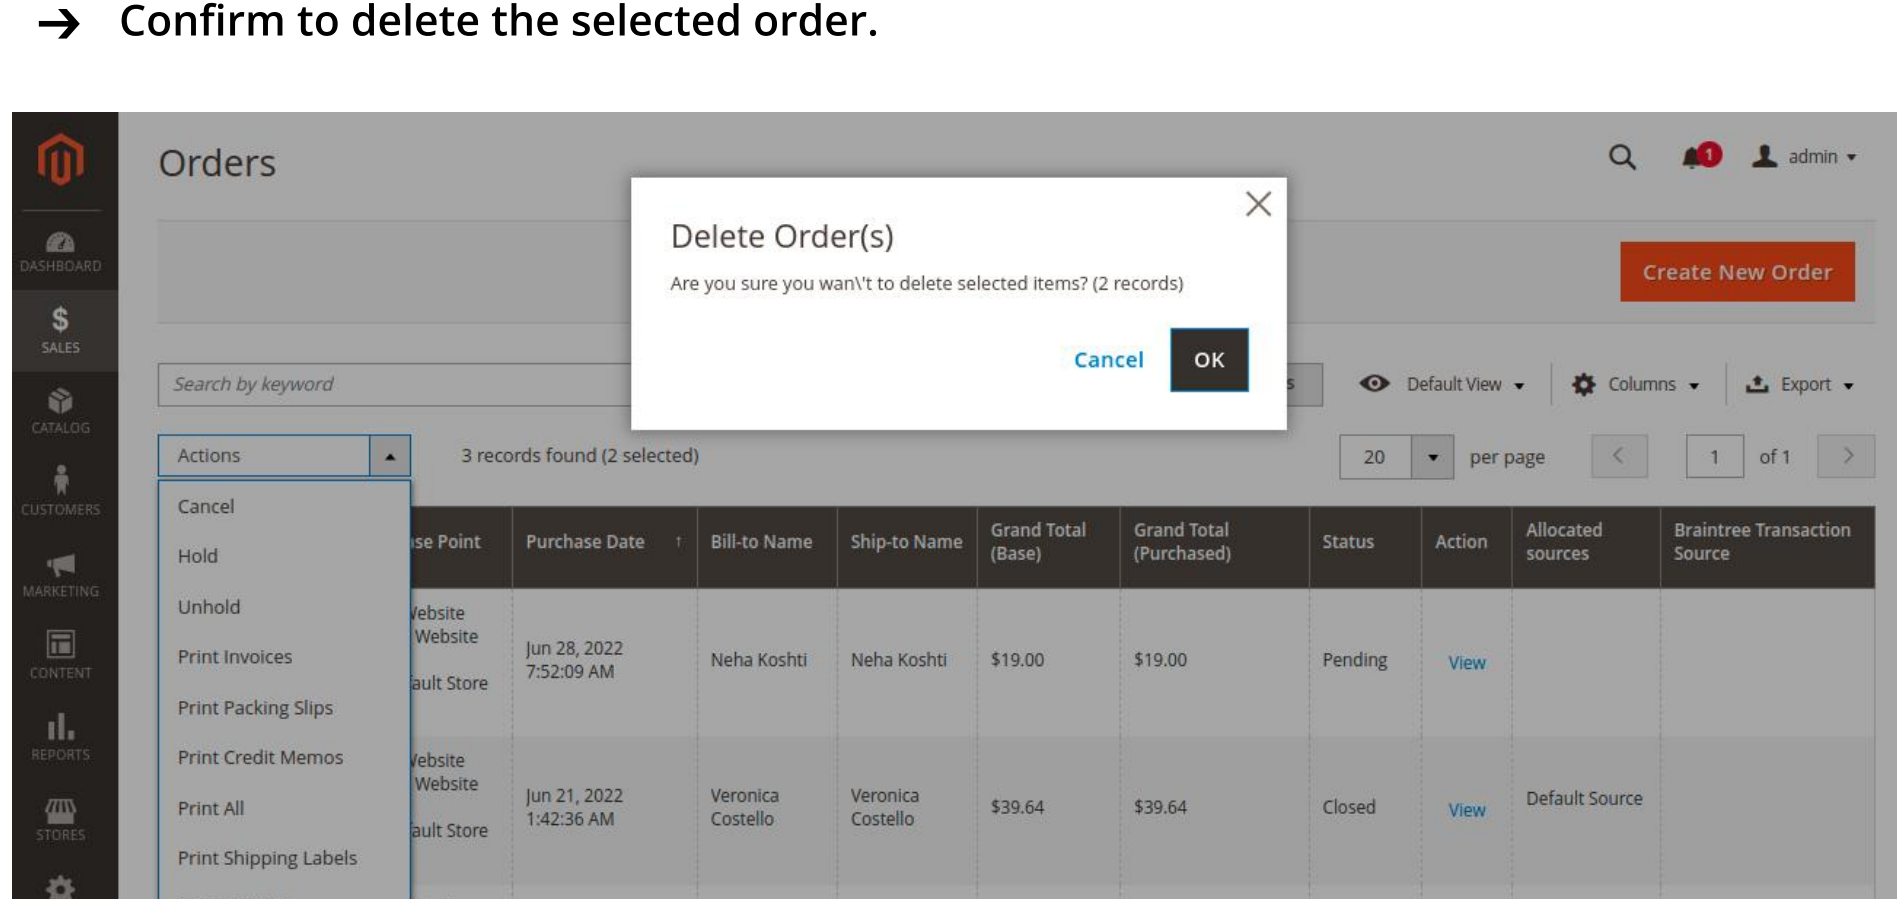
→ Confirm to delete the selected order.

DASHBOARD
$ SALES
CATALOG
CUSTOMERS
MARKETING
CONTENT
REPORTS
STORES

Orders

admin

1

Create New Order

Delete Order(s)

Are you sure you wan\'t to delete selected items? (2 records)

Cancel OK

Search by keyword

Default View Columns Export

Actions

3 records found (2 selected)

20 per page 1 of 1

Cancel
Hold
Unhold
Print Invoices
Print Packing Slips
Print Credit Memos
Print All
Print Shipping Labels

| se Point | Purchase Date | Bill-to Name | Ship-to Name | Grand Total (Base) | Grand Total (Purchased) | Status | Action | Allocated sources | Braintree Transaction Source |
|---|---|---|---|---|---|---|---|---|---|
| ebsite Website ault Store | Jun 28, 2022 7:52:09 AM | Neha Koshti | Neha Koshti | $19.00 | $19.00 | Pending | View | | |
| ebsite Website ault Store | Jun 21, 2022 1:42:36 AM | Veronica Costello | Veronica Costello | $39.64 | $39.64 | Closed | View | Default Source | |